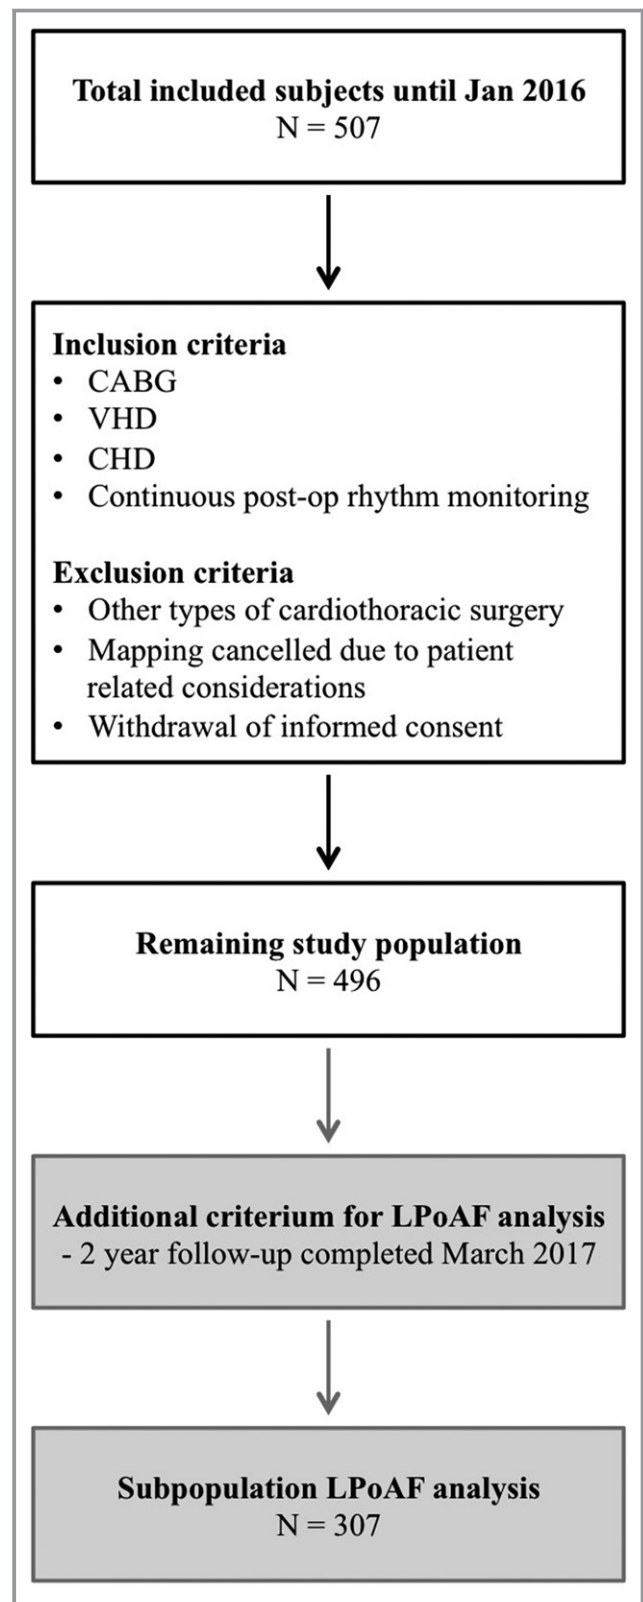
Total included subjects until Jan 2016
N = 507

Inclusion criteria
• CABG
• VHD
• CHD
• Continuous post-op rhythm monitoring

Exclusion criteria
• Other types of cardiothoracic surgery
• Mapping cancelled due to patient related considerations
• Withdrawal of informed consent

Remaining study population
N = 496

Additional criterium for LPoAF analysis
- 2 year follow-up completed March 2017

Subpopulation LPoAF analysis
N = 307